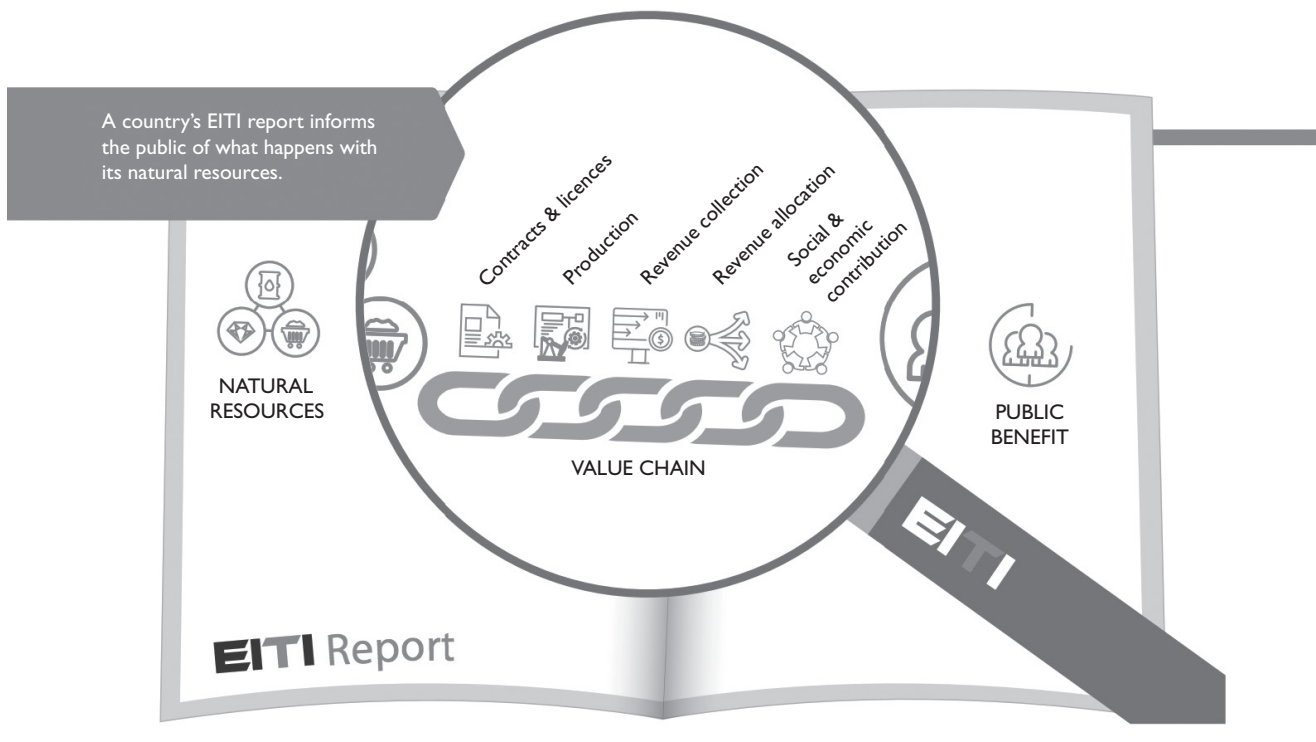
A country's EITI report informs the public of what happens with its natural resources.

Contracts & licences

Production

Revenue collection

Revenue allocation

Social & economic contribution

NATURAL RESOURCES

VALUE CHAIN

PUBLIC BENEFIT

EITI

EITI Report